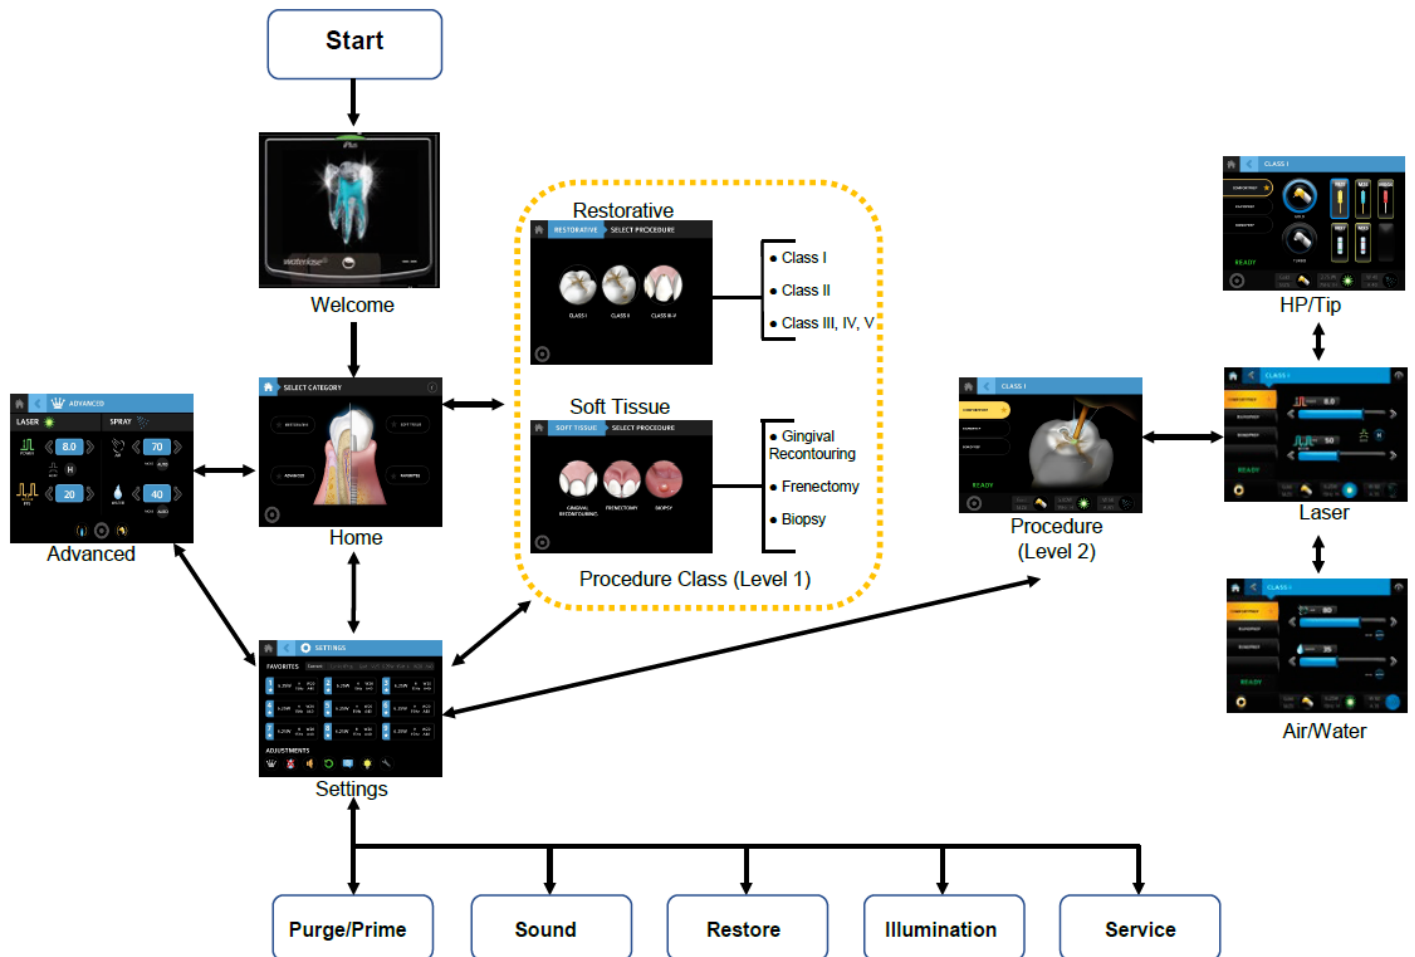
Start

waterlase

Welcome

SELECT CATEGORY

Home

ADVANCED

LASER

SPRAY

8.0

70

20

40

Advanced

Restorative

RESTORATIVE

SELECT PROCEDURE

CLASS I

CLASS II

CLASS III-V

• Class I

• Class II

• Class III, IV, V

Soft Tissue

SOFT TISSUE

SELECT PROCEDURE

GINGIVAL RECONTOURING

FRENECTOMY

BIOPSY

• Gingival Recontouring

• Frenectomy

• Biopsy

Procedure Class (Level 1)

CLASS I

READY

Procedure (Level 2)

CLASS I

READY

HP/Tip

CLASS I

8.0

50

READY

Laser

CLASS I

80

35

READY

Air/Water

SETTINGS

FAVORITES

ADJUSTMENTS

Settings

Purge/Prime

Sound

Restore

Illumination

Service